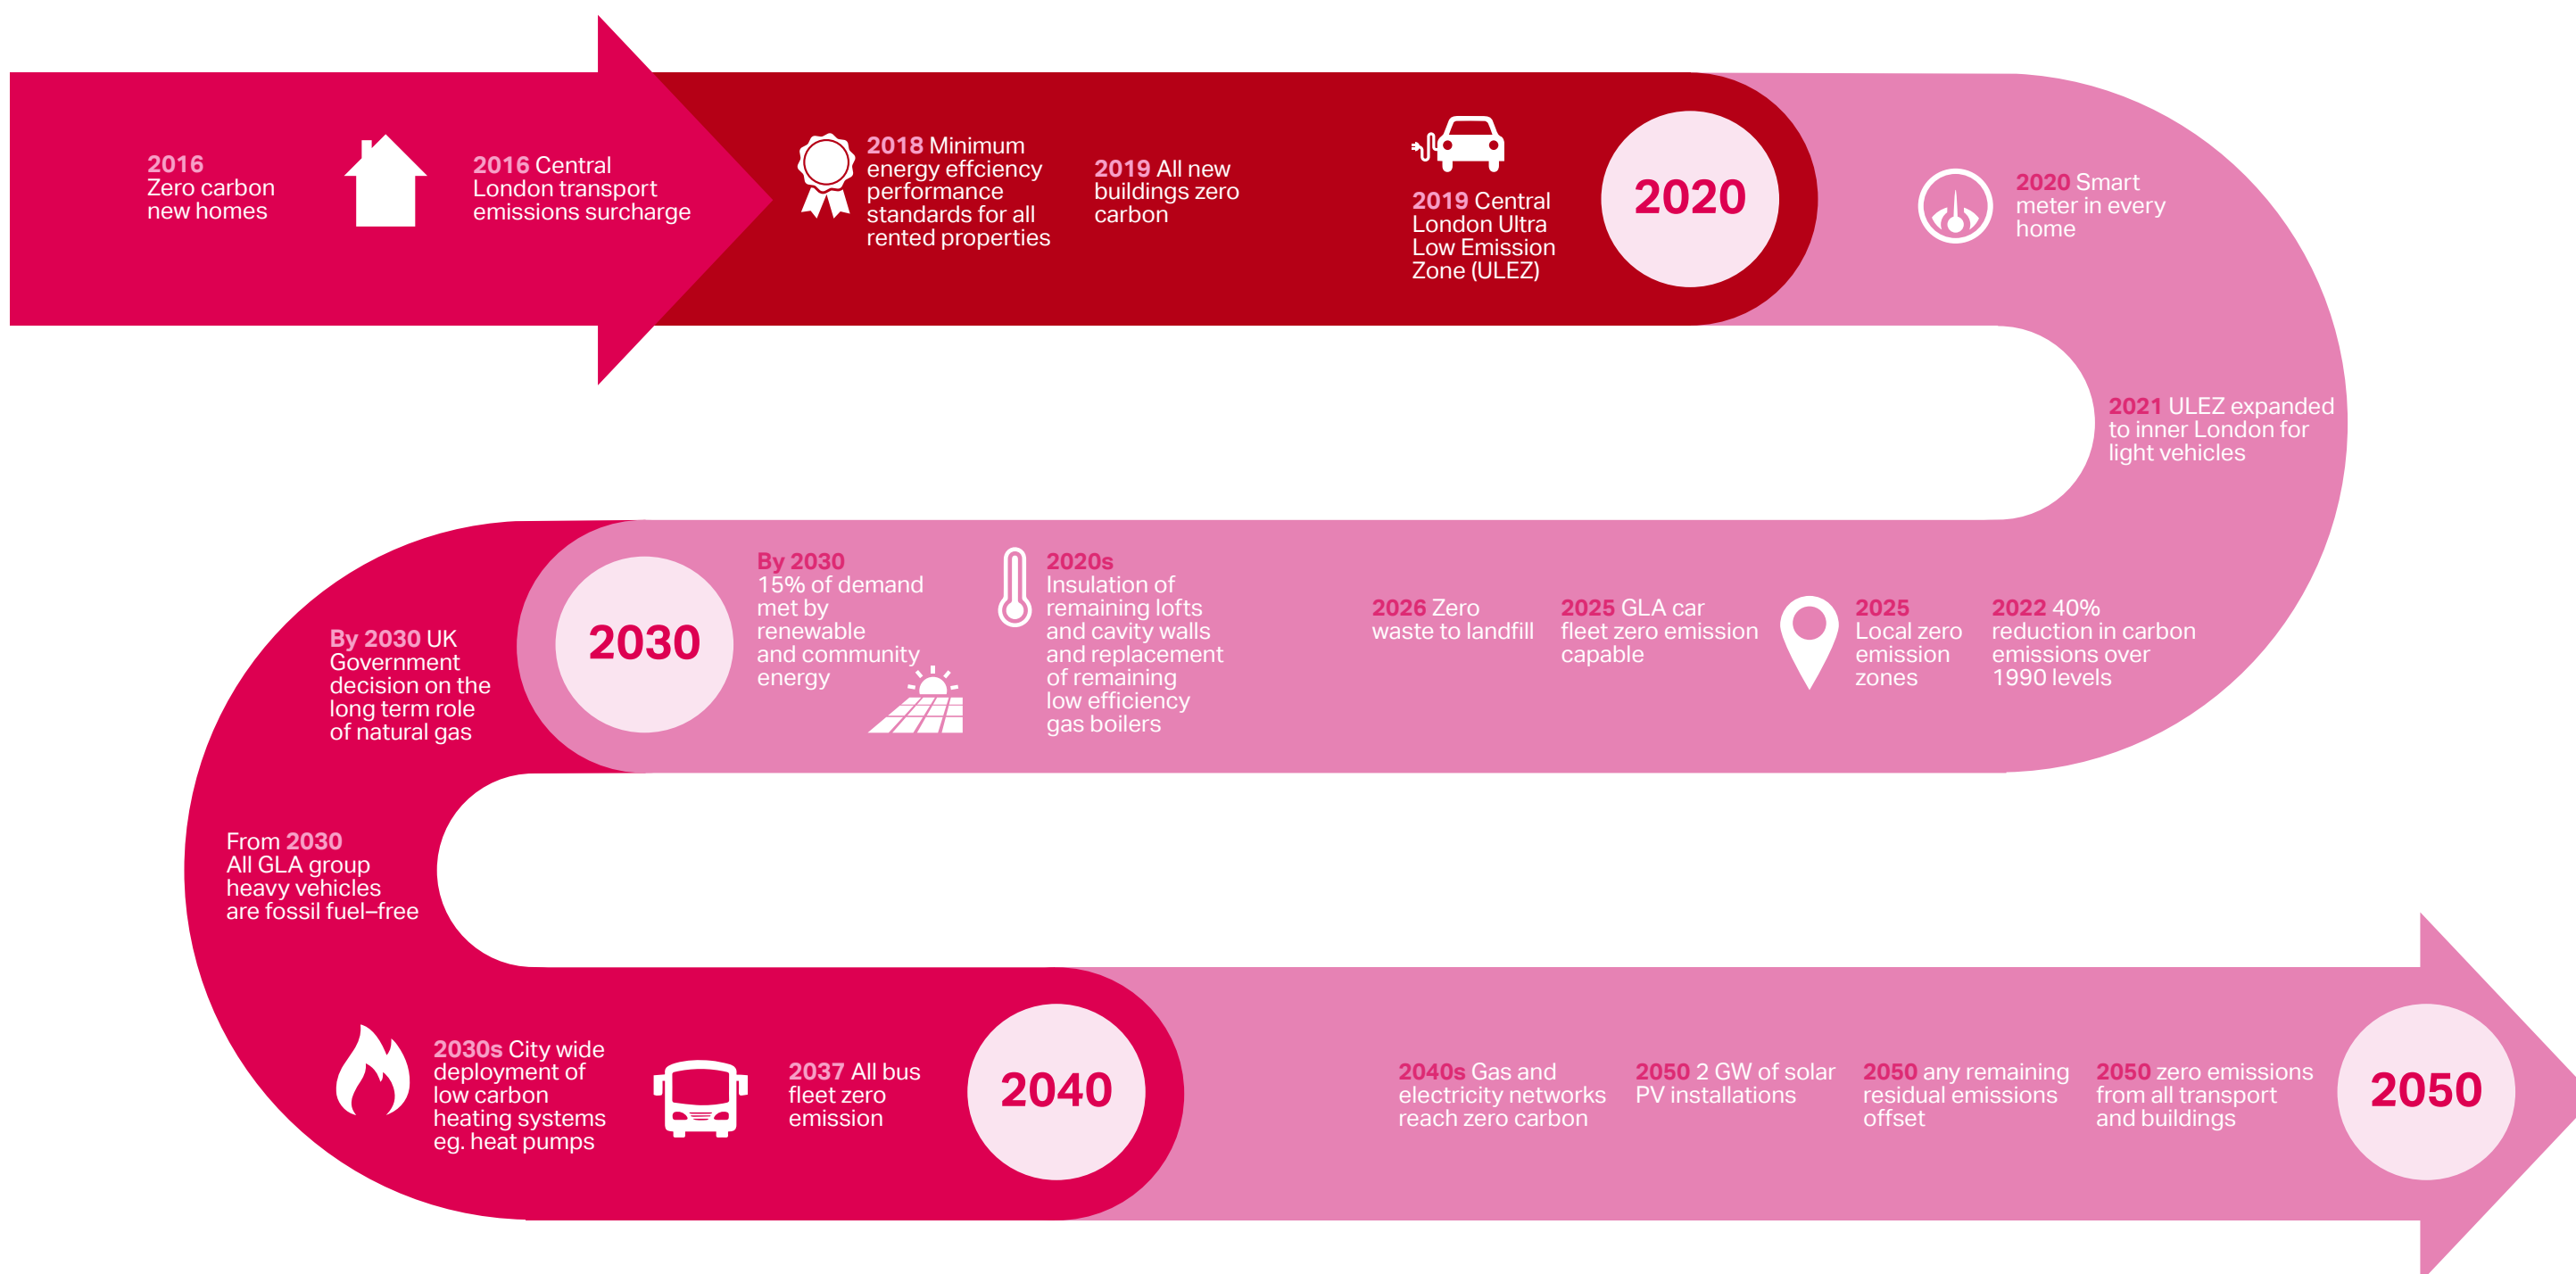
2016
Zero carbon new homes

2016 Central London transport emissions surcharge

2018 Minimum energy effciency performance standards for all rented properties

2019 All new buildings zero carbon

2019 Central London Ultra Low Emission Zone (ULEZ)

2020

2020 Smart meter in every home

2021 ULEZ expanded to inner London for light vehicles

2022 40% reduction in carbon emissions over 1990 levels

2025 Local zero emission zones

2025 GLA car fleet zero emission capable

2026 Zero waste to landfill

2020s Insulation of remaining lofts and cavity walls and replacement of remaining low efficiency gas boilers

By 2030 15% of demand met by renewable and community energy

2030

By 2030 UK Government decision on the long term role of natural gas

From 2030 All GLA group heavy vehicles are fossil fuel–free

2030s City wide deployment of low carbon heating systems eg. heat pumps

2037 All bus fleet zero emission

2040

2040s Gas and electricity networks reach zero carbon

2050 2 GW of solar PV installations

2050 any remaining residual emissions offset

2050 zero emissions from all transport and buildings

2050